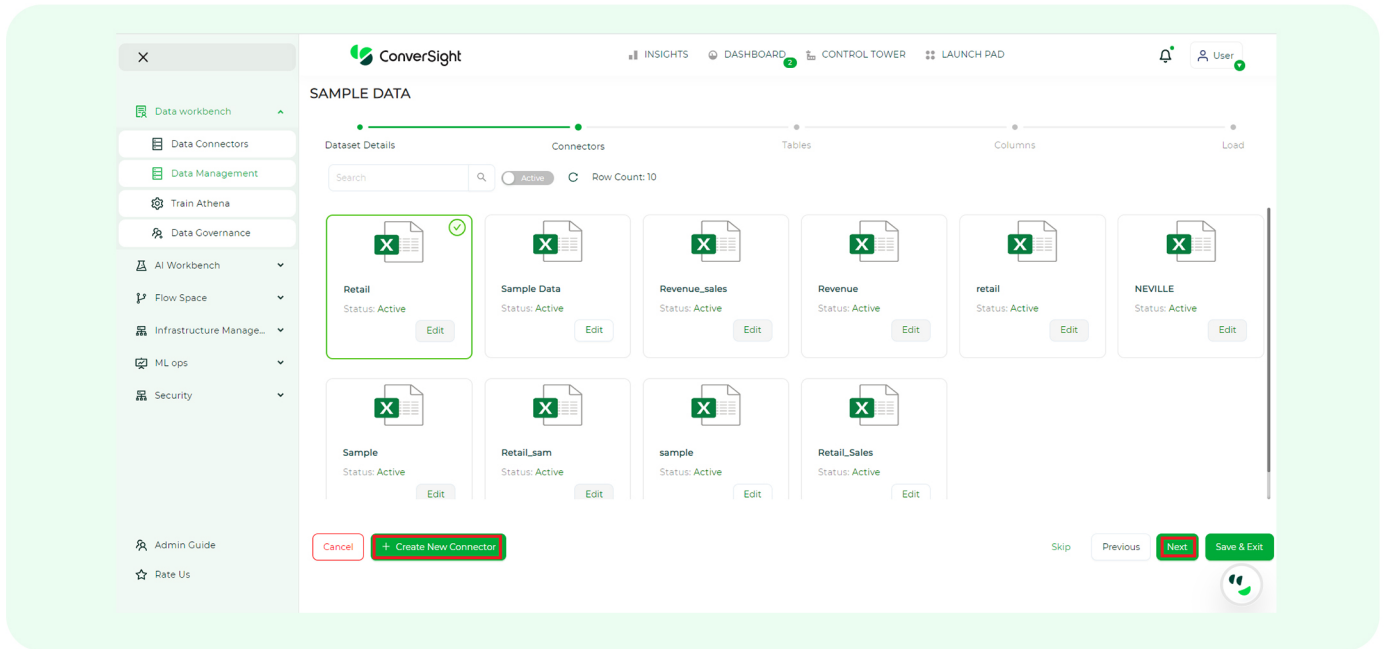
ConverSight

INSIGHTS DASHBOARD 2 CONTROL TOWER LAUNCH PAD

User

Data workbench
Data Connectors
Data Management
Train Athena
Data Governance
AI Workbench
Flow Space
Infrastructure Manage...
ML ops
Security

Admin Guide
Rate Us

SAMPLE DATA

Dataset Details
Connectors
Tables
Columns
Load

Search
Active
Row Count: 10

Retail
Status: Active
Edit

Sample Data
Status: Active
Edit

Revenue_sales
Status: Active
Edit

Revenue
Status: Active
Edit

retail
Status: Active
Edit

NEVILLE
Status: Active
Edit

Sample
Status: Active
Edit

Retail_sam
Status: Active
Edit

sample
Status: Active
Edit

Retail_Sales
Status: Active
Edit

Cancel
+ Create New Connector
Skip
Previous
Next
Save & Exit